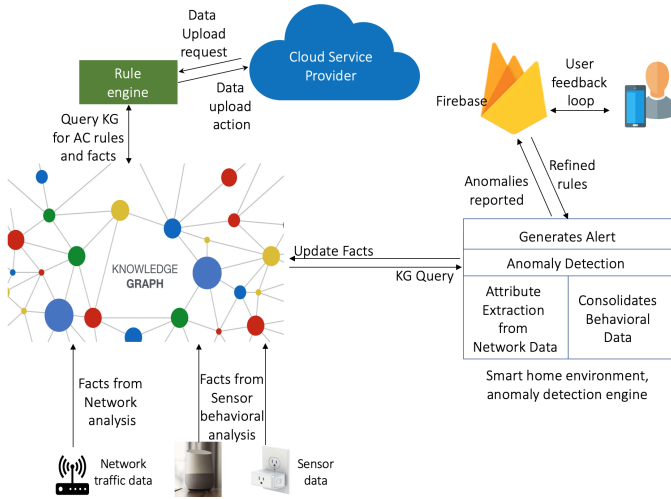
Data Upload request

Cloud Service Provider

Rule engine

Data upload action

Query KG for AC rules and facts

Firebase

User feedback loop

Anomalies reported

Refined rules

KNOWLEDGE GRAPH

Update Facts

KG Query

Generates Alert

Anomaly Detection

| Attribute Extraction from Network Data | Consolidates Behavioral Data |
|---|---|

Smart home environment, anomaly detection engine

Facts from Network analysis

Facts from Sensor behavioral analysis

Network traffic data

Sensor data